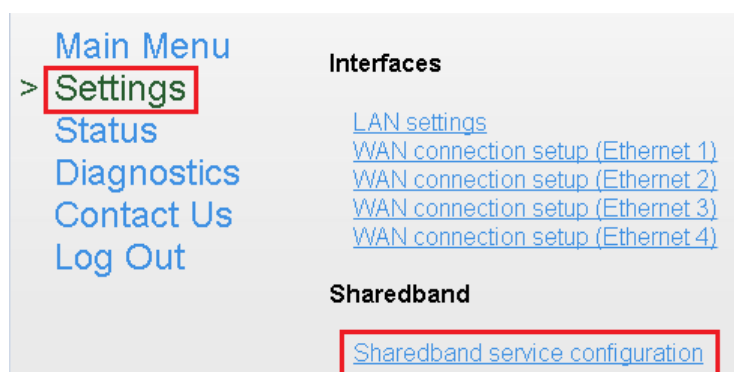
Main Menu
> Settings
Status
Diagnostics
Contact Us
Log Out

Interfaces

LAN settings
WAN connection setup (Ethernet 1)
WAN connection setup (Ethernet 2)
WAN connection setup (Ethernet 3)
WAN connection setup (Ethernet 4)

Sharedband

Sharedband service configuration